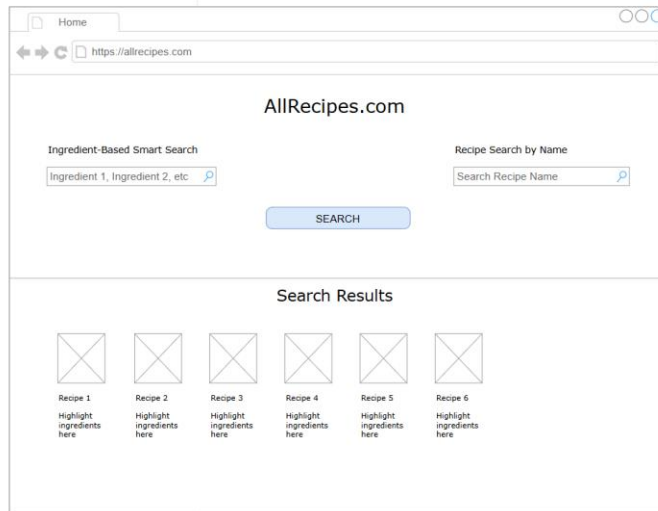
Home

https://allrecipes.com

AllRecipes.com

Ingredient-Based Smart Search

Ingredient 1, Ingredient 2, etc

Recipe Search by Name

Search Recipe Name

SEARCH

Search Results

Recipe 1

Highlight ingredients here

Recipe 2

Highlight ingredients here

Recipe 3

Highlight ingredients here

Recipe 4

Highlight ingredients here

Recipe 5

Highlight ingredients here

Recipe 6

Highlight ingredients here